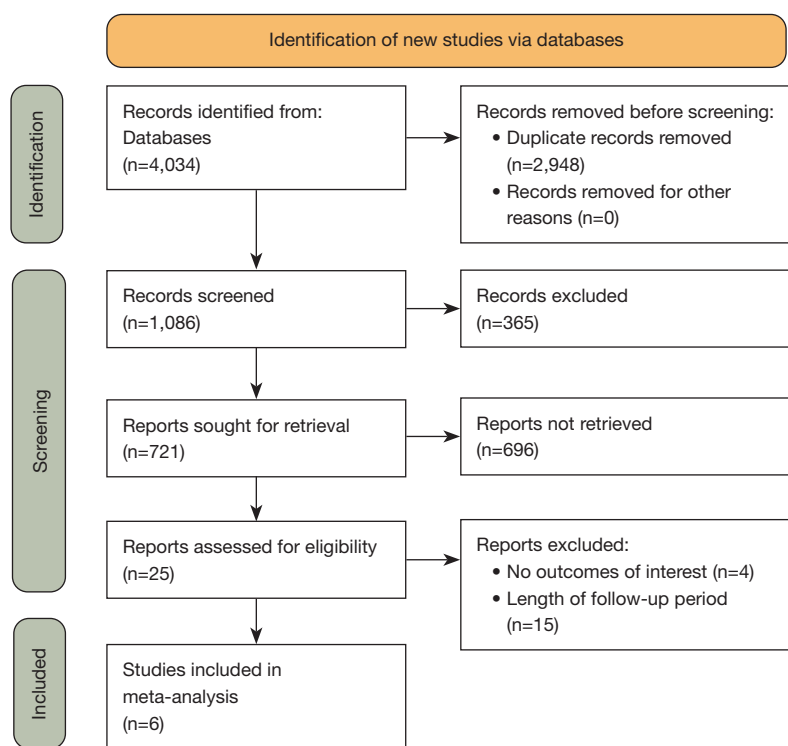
Identification of new studies via databases

Identification

Records identified from:
Databases
(n=4,034)

Records removed before screening:
• Duplicate records removed (n=2,948)
• Records removed for other reasons (n=0)

Screening

Records screened
(n=1,086)

Records excluded
(n=365)

Reports sought for retrieval
(n=721)

Reports not retrieved
(n=696)

Reports assessed for eligibility
(n=25)

Reports excluded:
• No outcomes of interest (n=4)
• Length of follow-up period (n=15)

Included

Studies included in meta-analysis
(n=6)